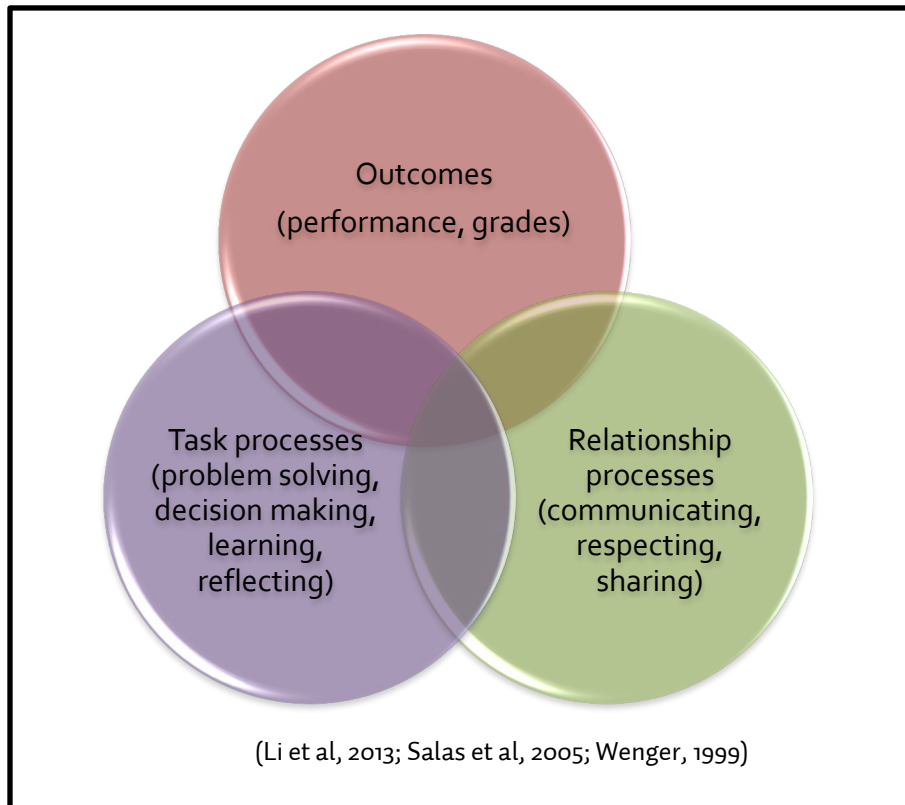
Outcomes
(performance, grades)

Task processes
(problem solving,
decision making,
learning,
reflecting)

Relationship
processes
(communicating,
respecting,
sharing)

(Li et al, 2013; Salas et al, 2005; Wenger, 1999)